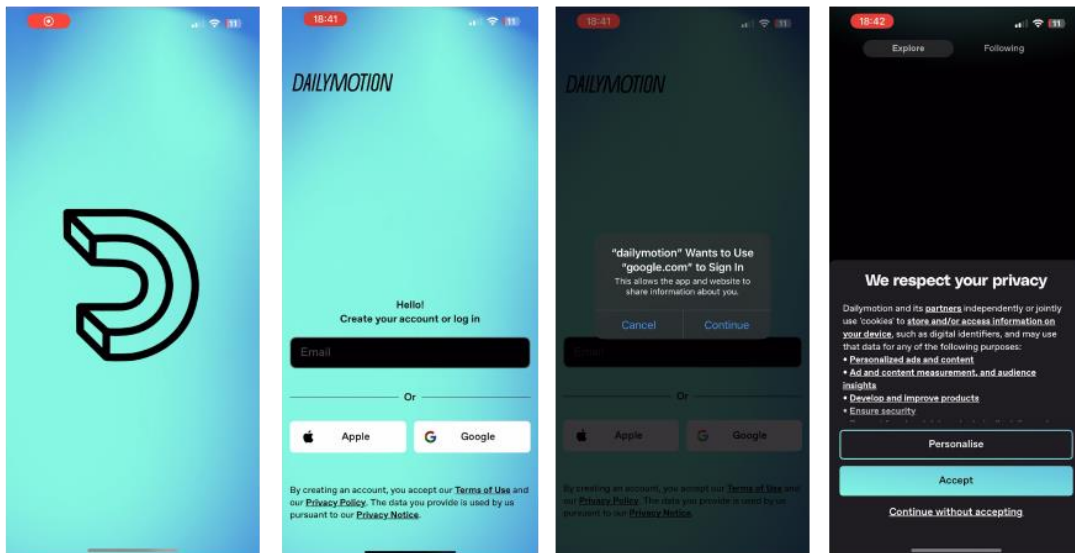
11

18:41

11

DAILYMOTION

Hello!
Create your account or log in

Email

Or

Apple

G Google

By creating an account, you accept our Terms of Use and our Privacy Policy. The data you provide is used by us pursuant to our Privacy Notice.

18:41

11

DAILYMOTION

"dailymotion" Wants to Use "google.com" to Sign In
This allows the app and website to share information about you.

Cancel Continue

Email

Or

Apple

G Google

By creating an account, you accept our Terms of Use and our Privacy Policy. The data you provide is used by us pursuant to our Privacy Notice.

18:42

11

Explore Following

We respect your privacy

Dailymotion and its partners independently or jointly use 'cookies' to store and/or access information on your device, such as digital identifiers, and may use that data for any of the following purposes:
• Personalized ads and content
• Ad and content measurement, and audience insights
• Develop and improve products
• Ensure security

Personalise

Accept

Continue without accepting